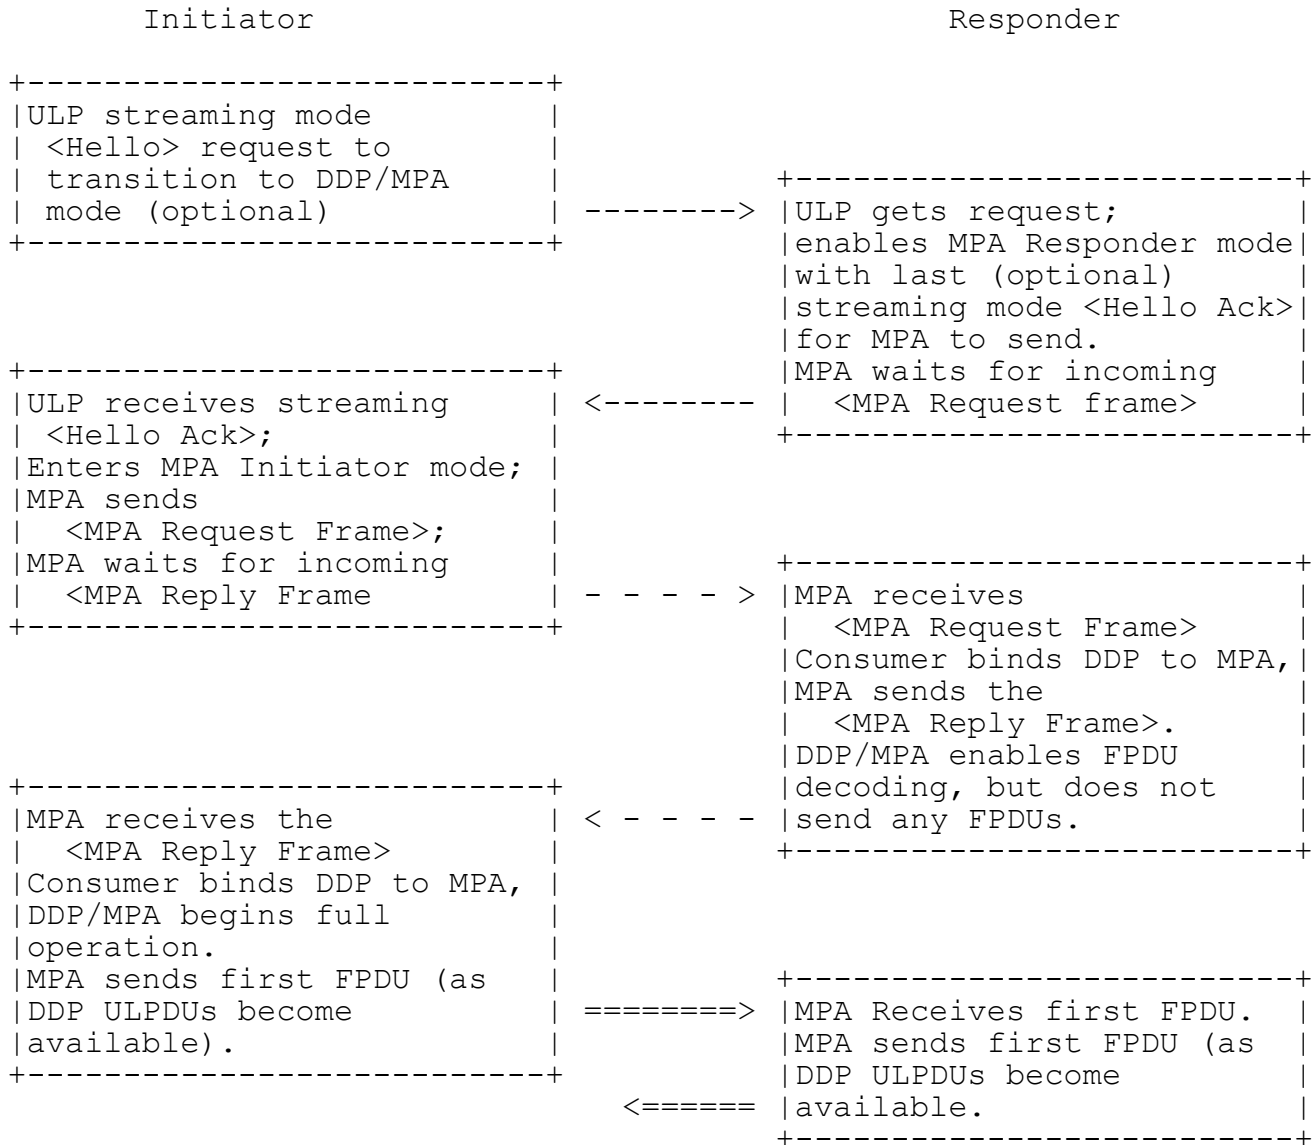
Initiator                                        Responder

+---------------------------+
|ULP streaming mode         |
| <Hello> request to        |
| transition to DDP/MPA     |           +---------------------------+
| mode (optional)           | --------> |ULP gets request;          |
+---------------------------+           |enables MPA Responder mode|
                                        |with last (optional)       |
                                        |streaming mode <Hello Ack>|
                                        |for MPA to send.           |
+---------------------------+           |MPA waits for incoming     |
|ULP receives streaming     | <-------- |  <MPA Request frame>      |
| <Hello Ack>;              |           +---------------------------+
|Enters MPA Initiator mode; |
|MPA sends                  |
|  <MPA Request Frame>;     |
|MPA waits for incoming     |           +---------------------------+
|  <MPA Reply Frame         | - - - - > |MPA receives               |
+---------------------------+           |  <MPA Request Frame>      |
                                        |Consumer binds DDP to MPA,|
                                        |MPA sends the              |
                                        |  <MPA Reply Frame>.       |
                                        |DDP/MPA enables FPDU       |
+---------------------------+           |decoding, but does not     |
|MPA receives the           | < - - - - |send any FPDUs.            |
|  <MPA Reply Frame>        |           +---------------------------+
|Consumer binds DDP to MPA, |
|DDP/MPA begins full        |
|operation.                 |
|MPA sends first FPDU (as   |           +---------------------------+
|DDP ULPDUs become          | ========> |MPA Receives first FPDU.   |
|available).                |           |MPA sends first FPDU (as   |
+---------------------------+           |DDP ULPDUs become          |
                               <======  |available.                 |
                                        +---------------------------+